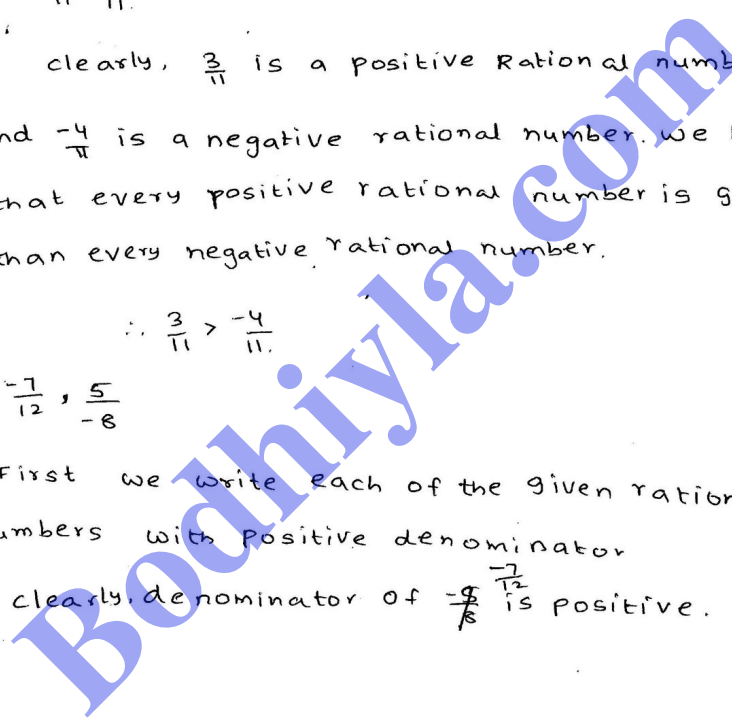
clearly, $\frac{3}{11}$ is a positive Rational numb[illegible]

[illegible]nd $\frac{-4}{11}$ is a negative rational number. we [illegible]

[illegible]hat every positive rational number is g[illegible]

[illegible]han every negative rational number.

$\therefore \frac{3}{11} > \frac{-4}{11}$.

$\frac{-7}{12}$, $\frac{5}{-8}$

First we write each of the given ratio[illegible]

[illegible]umbers with positive denominator

clearly, denominator of $\frac{-7}{12}$ is positive.

Bodhiyla.com